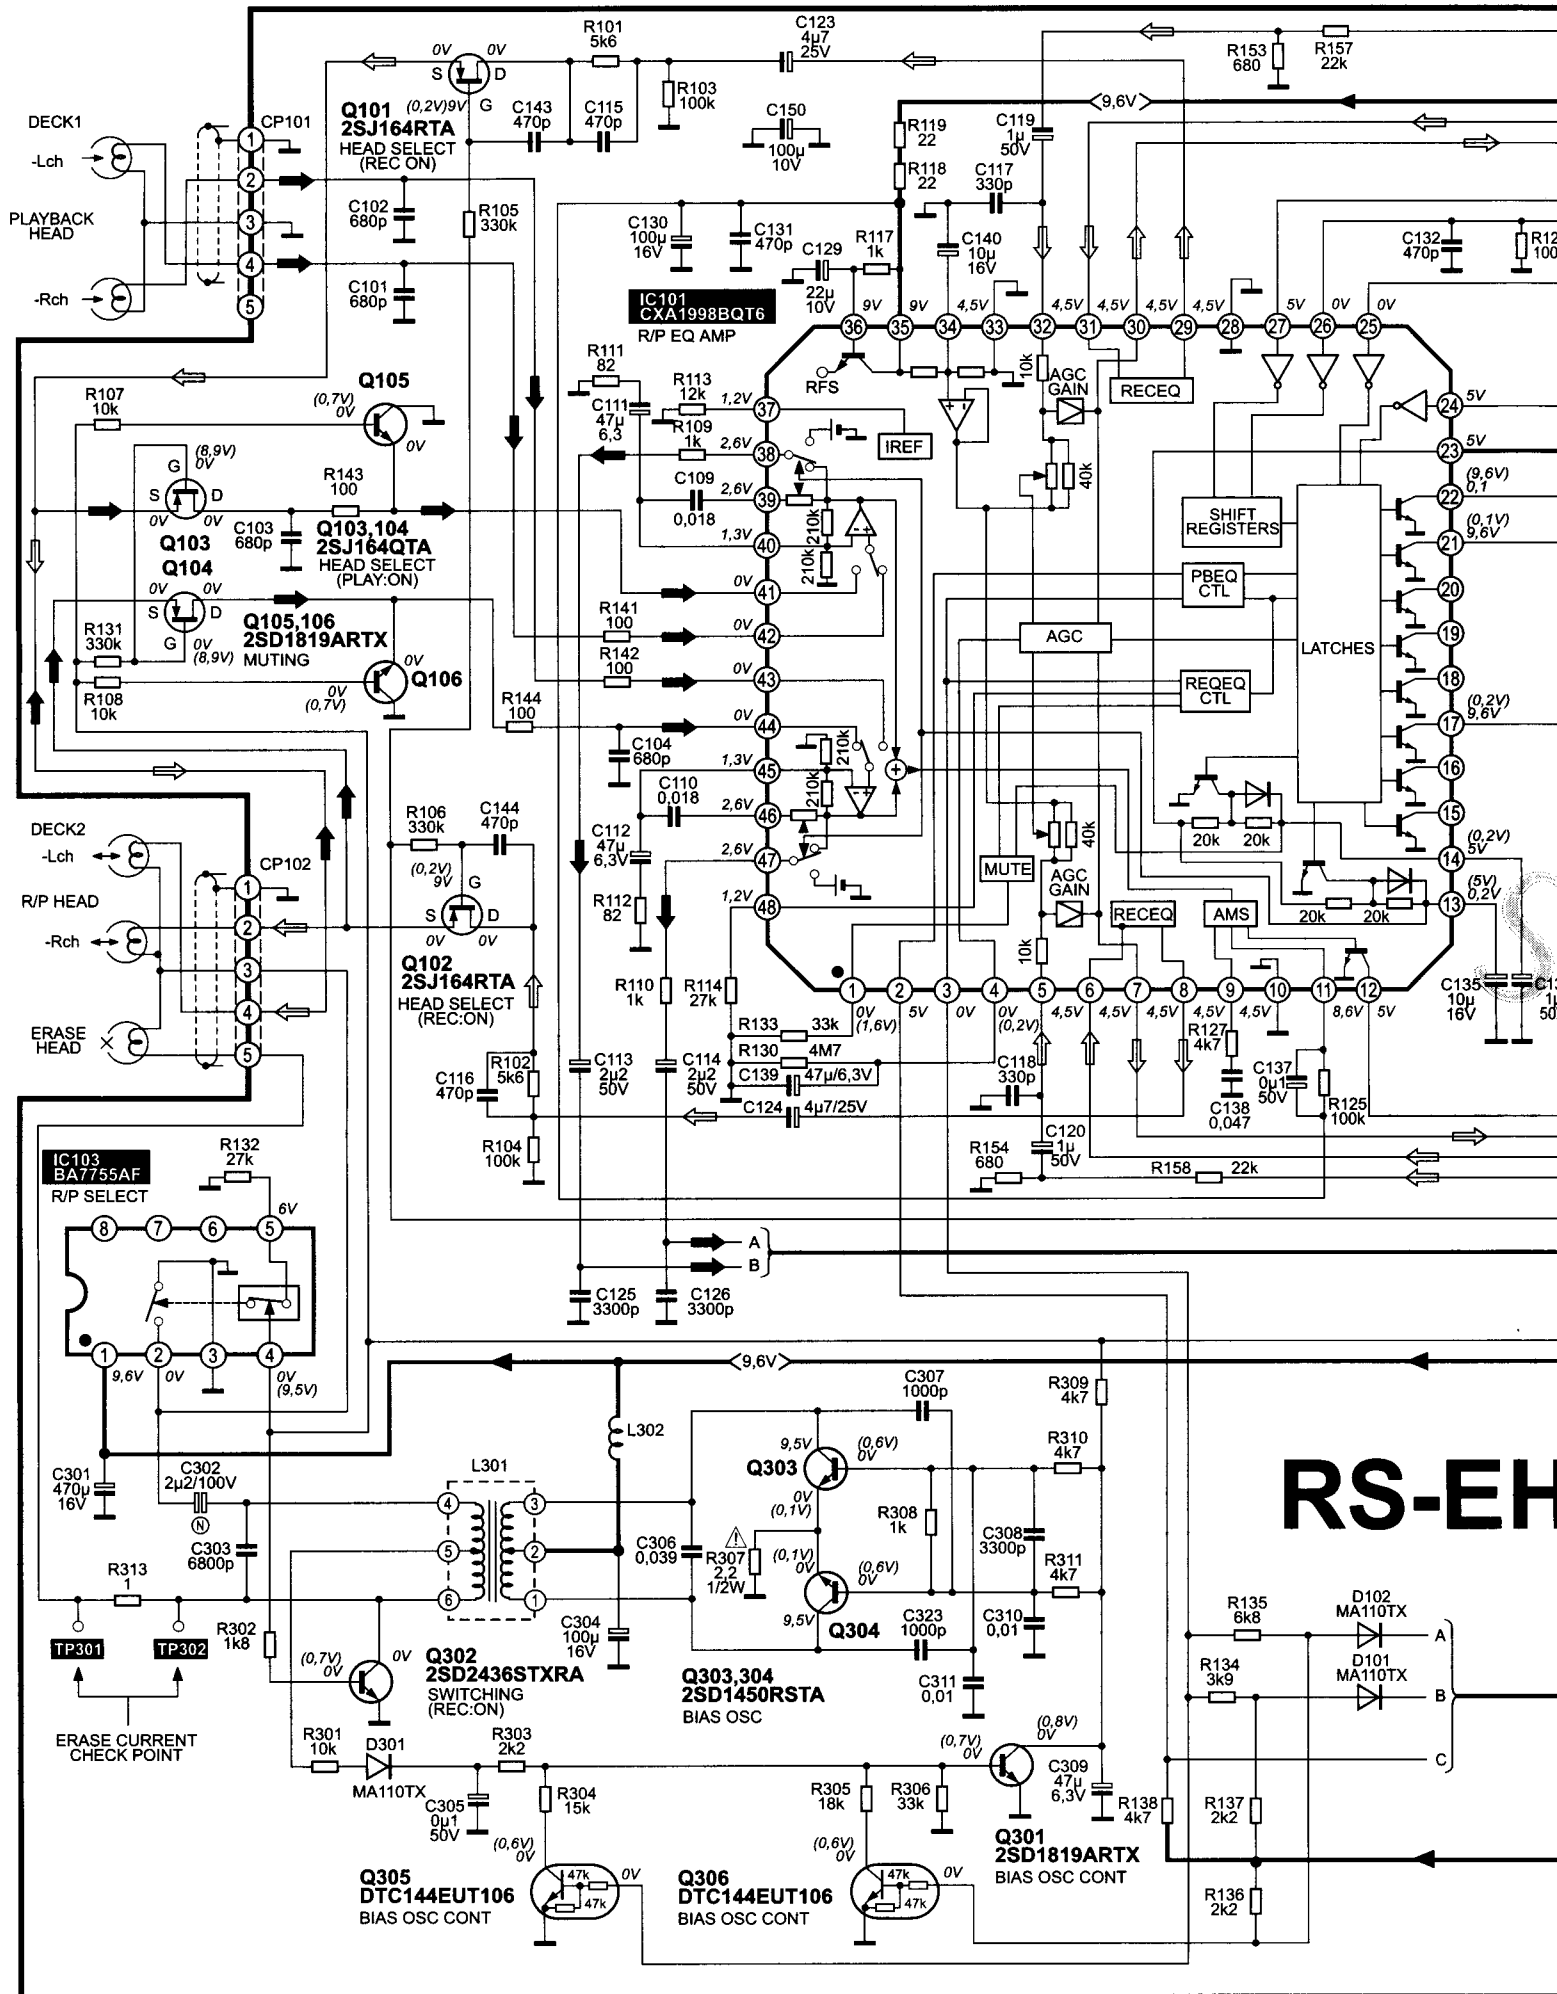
DECK1
-Lch
PLAYBACK HEAD
-Rch
CP101
1
2
3
4
5
Q101
2SJ164RTA
HEAD SELECT
(REC ON)
0V 0V
S D
(0,2V)9V G
R101
5k6
C143
470p
C115
470p
R103
100k
C123
4µ7
25V
C150
100µ
10V
R153
680
R157
22k
9,6V
R119
22
R118
22
C119
1µ
50V
C117
330p
C102
680p
C101
680p
R105
330k
C130
100µ
16V
C131
470p
C129
22µ
10V
R117
1k
C140
10µ
16V
C132
470p
R12
100
IC101
CXA1998BQT6
R/P EQ AMP
36 35 34 33 32 31 30 29 28 27 26 25
9V 9V 4,5V 4,5V 4,5V 4,5V 4,5V 5V 0V 0V
RFS
10k
AGC GAIN
RECEQ
Q105
(0,7V)
0V
0V
R107
10k
R111
82
R113
12k
C111
47µ
6,3
R109
1k
1,2V 37
2,6V 38
IREF
24 5V
23 5V
(6,9V)
0V
G
S D
0V 0V
Q103
R143
100
C103
680p
Q103,104
2SJ164QTA
HEAD SELECT
(PLAY:ON)
C109
0,018
2,6V 39
1,3V 40
210k
210k
40k
SHIFT REGISTERS
22 (9,6V) 0,1
21 (0,1V) 9,6V
Q104
0V
S D
G
R131
330k
R108
10k
0V (8,9V)
Q105,106
2SD1819ARTX
MUTING
0V
Q106
0V
(0,7V)
0V 41
R141
100
0V 42
R142
100
0V 43
PBEQ CTL
AGC
LATCHES
20
19
18
R144
100
0V 44
C104
680p
1,3V 45
C110
0,018
2,6V 46
REQEQ CTL
17 (0,2V) 9,6V
16
15
20k 20k
14 (0,2V) 5V
DECK2
-Lch
R/P HEAD
-Rch
ERASE HEAD
CP102
1
2
3
4
5
R106
330k
C144
470p
(0,2V)
9V
G
S D
0V 0V
Q102
2SJ164RTA
HEAD SELECT
(REC:ON)
C112
47µ
6,3V
2,6V 47
R112
82
1,2V 48
MUTE
AGC GAIN
RECEQ
AMS
40k
10k
20k 20k
13 (5V) 0,2V
1 2 3 4 5 6 7 8 9 10 11 12
0V (1,6V) 5V 0V 0V (0,2V) 4,5V 4,5V 4,5V 4,5V 4,5V 8,6V 5V
R110
1k
R114
27k
R133
33k
R130
4M7
C139
47µ/6,3V
C118
330p
R127
4k7
C137
0µ1
50V
C138
0,047
R125
100k
C135
10µ
16V
C13
1µ
50
C116
470p
R102
5k6
R104
100k
C113
2µ2
50V
C114
2µ2
50V
C124
4µ7/25V
C120
1µ
50V
R154
680
R158
22k
IC103
BA7755AF
R/P SELECT
R132
27k
6V
8 7 6 5
1 2 3 4
9,6V 0V 0V (9,5V)
A
B
C125
3300p
C126
3300p
9,6V
C307
1000p
R309
4k7
L302
R310
4k7
9,5V
Q303
(0,6V)
0V
0V
(0,1V)
R308
1k
C308
3300p
RS-EH
C301
470µ
16V
C302
2µ2/100V
N
L301
4 3
5 2
6 1
C303
6800p
C306
0,039
R307
2,2
1/2W
(0,1V)
0V
9,5V
(0,6V)
0V
Q304
R311
4k7
C310
0,01
C323
1000p
C311
0,01
R313
1
TP301
TP302
ERASE CURRENT CHECK POINT
R302
1k8
(0,7V)
0V
0V
Q302
2SD2436STXRA
SWITCHING
(REC:ON)
C304
100µ
16V
Q303,304
2SD1450RSTA
BIAS OSC
R135
6k8
D102
MA110TX
A
R134
3k9
D101
MA110TX
B
C
R301
10k
D301
MA110TX
R303
2k2
C305
0µ1
50V
R304
15k
(0,6V)
0V
R305
18k
R306
33k
(0,7V)
0V
(0,8V)
0V
C309
47µ
6,3V
R138
4k7
R137
2k2
Q301
2SD1819ARTX
BIAS OSC CONT
(0,6V)
0V
Q305
DTC144EUT106
BIAS OSC CONT
47k
47k
0V
Q306
DTC144EUT106
BIAS OSC CONT
47k
47k
0V
R136
2k2